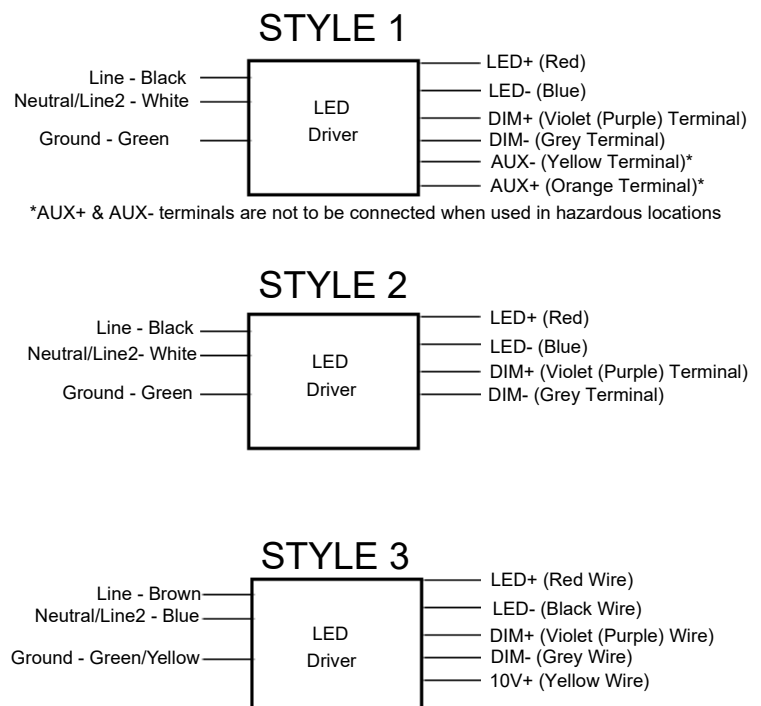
STYLE 1

Line - Black
Neutral/Line2 - White
Ground - Green

LED
Driver

LED+ (Red)
LED- (Blue)
DIM+ (Violet (Purple) Terminal)
DIM- (Grey Terminal)
AUX- (Yellow Terminal)*
AUX+ (Orange Terminal)*

*AUX+ & AUX- terminals are not to be connected when used in hazardous locations

STYLE 2

Line - Black
Neutral/Line2- White
Ground - Green

LED
Driver

LED+ (Red)
LED- (Blue)
DIM+ (Violet (Purple) Terminal)
DIM- (Grey Terminal)

STYLE 3

Line - Brown
Neutral/Line2 - Blue
Ground - Green/Yellow

LED
Driver

LED+ (Red Wire)
LED- (Black Wire)
DIM+ (Violet (Purple) Wire)
DIM- (Grey Wire)
10V+ (Yellow Wire)